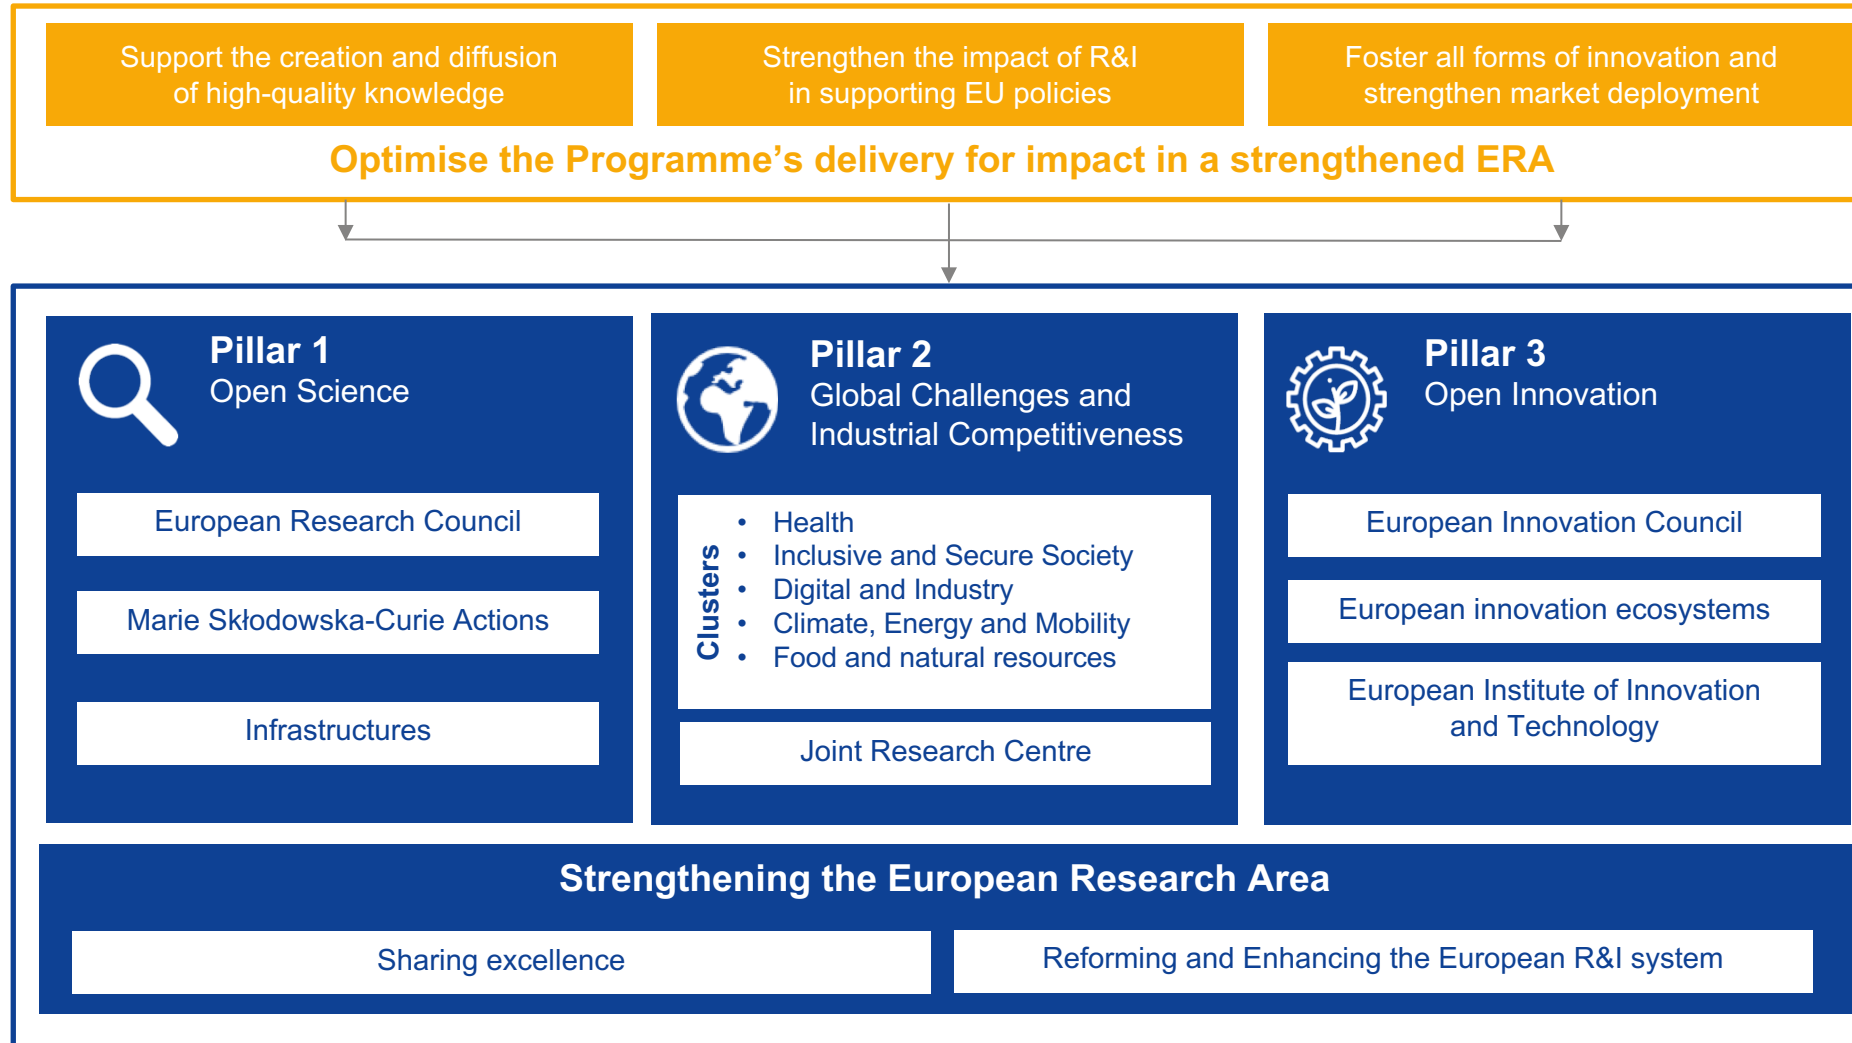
Support the creation and diffusion of high-quality knowledge

Strengthen the impact of R&I in supporting EU policies

Foster all forms of innovation and strengthen market deployment

Optimise the Programme’s delivery for impact in a strengthened ERA

Pillar 1
Open Science

European Research Council

Marie Skłodowska-Curie Actions

Infrastructures

Pillar 2
Global Challenges and Industrial Competitiveness

Clusters

- Health
- Inclusive and Secure Society
- Digital and Industry
- Climate, Energy and Mobility
- Food and natural resources

Joint Research Centre

Pillar 3
Open Innovation

European Innovation Council

European innovation ecosystems

European Institute of Innovation and Technology

Strengthening the European Research Area

Sharing excellence

Reforming and Enhancing the European R&I system